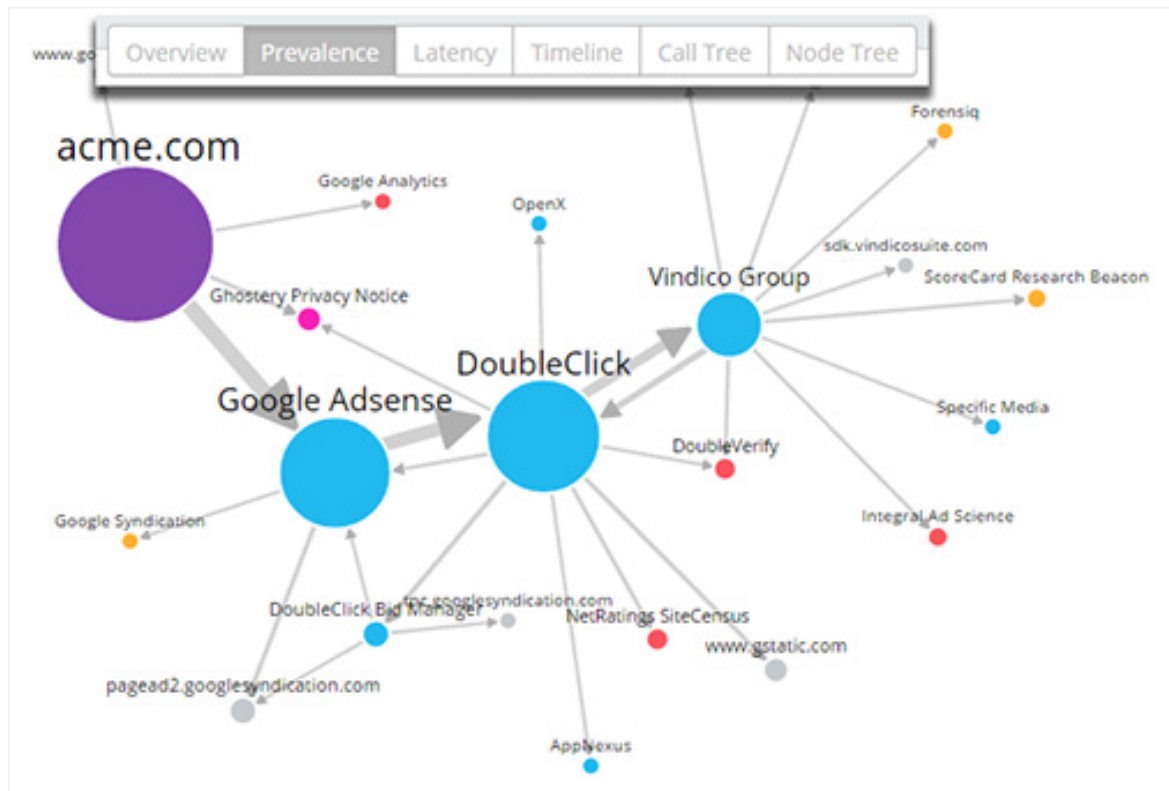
www.go

Overview | Prevalence | Latency | Timeline | Call Tree | Node Tree

acme.com

Google Analytics

Forensiq

OpenX

sdk.vindicosuite.com

Vindico Group

ScoreCard Research Beacon

Ghostery Privacy Notice

DoubleClick

Google Adsense

Specific Media

DoubleVerify

Integral Ad Science

Google Syndication

tpc.googlesyndication.com

DoubleClick Bid Manager

NetRatings SiteCensus

www.gstatic.com

pagead2.googlesyndication.com

AppNexus